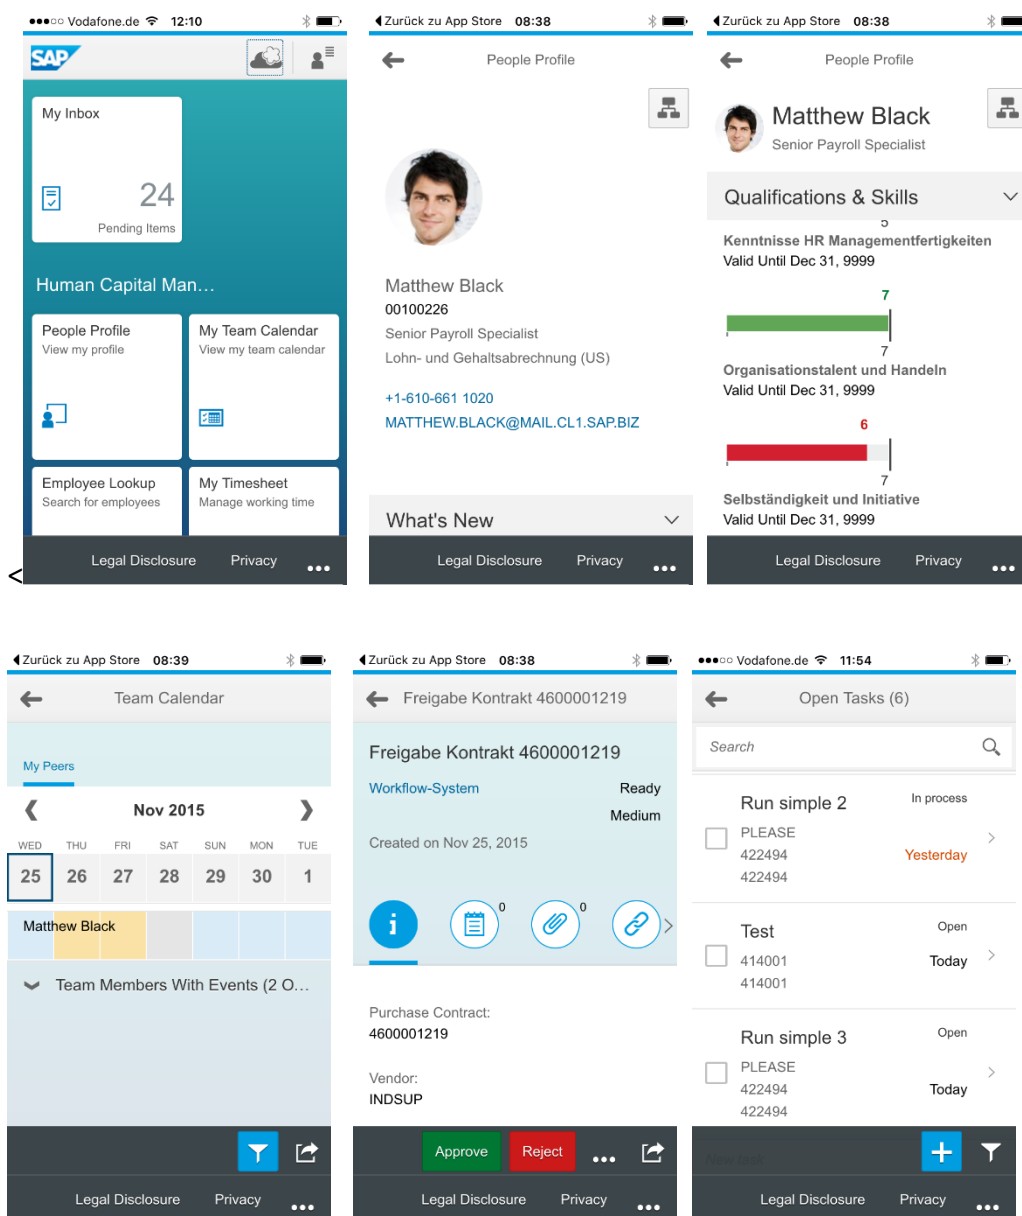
●●●○○ Vodafone.de 12:10

SAP

My Inbox

24
Pending Items

Human Capital Man…

People Profile
View my profile

My Team Calendar
View my team calendar

Employee Lookup
Search for employees

My Timesheet
Manage working time

Legal Disclosure Privacy •••

◂Zurück zu App Store 08:38

People Profile

Matthew Black
00100226
Senior Payroll Specialist
Lohn- und Gehaltsabrechnung (US)

+1-610-661 1020
MATTHEW.BLACK@MAIL.CL1.SAP.BIZ

What's New

Legal Disclosure Privacy •••

◂Zurück zu App Store 08:38

People Profile

Matthew Black
Senior Payroll Specialist

Qualifications & Skills

5
Kenntnisse HR Managementfertigkeiten
Valid Until Dec 31, 9999

7
7
Organisationstalent und Handeln
Valid Until Dec 31, 9999

6
7
Selbständigkeit und Initiative
Valid Until Dec 31, 9999

Legal Disclosure Privacy •••

◂Zurück zu App Store 08:39

Team Calendar

My Peers

Nov 2015

| WED | THU | FRI | SAT | SUN | MON | TUE |
|---|---|---|---|---|---|---|
| 25 | 26 | 27 | 28 | 29 | 30 | 1 |

Matthew Black

Team Members With Events (2 O…

Legal Disclosure Privacy •••

◂Zurück zu App Store 08:38

Freigabe Kontrakt 4600001219

Freigabe Kontrakt 4600001219
Workflow-System Ready
Medium
Created on Nov 25, 2015

0 0

Purchase Contract:
4600001219

Vendor:
INDSUP

Approve Reject •••

Legal Disclosure Privacy •••

●●●○○ Vodafone.de 11:54

Open Tasks (6)

Search

Run simple 2 In process
PLEASE
422494 Yesterday
422494

Test Open
414001 Today
414001

Run simple 3 Open
PLEASE
422494 Today
422494

Legal Disclosure Privacy •••